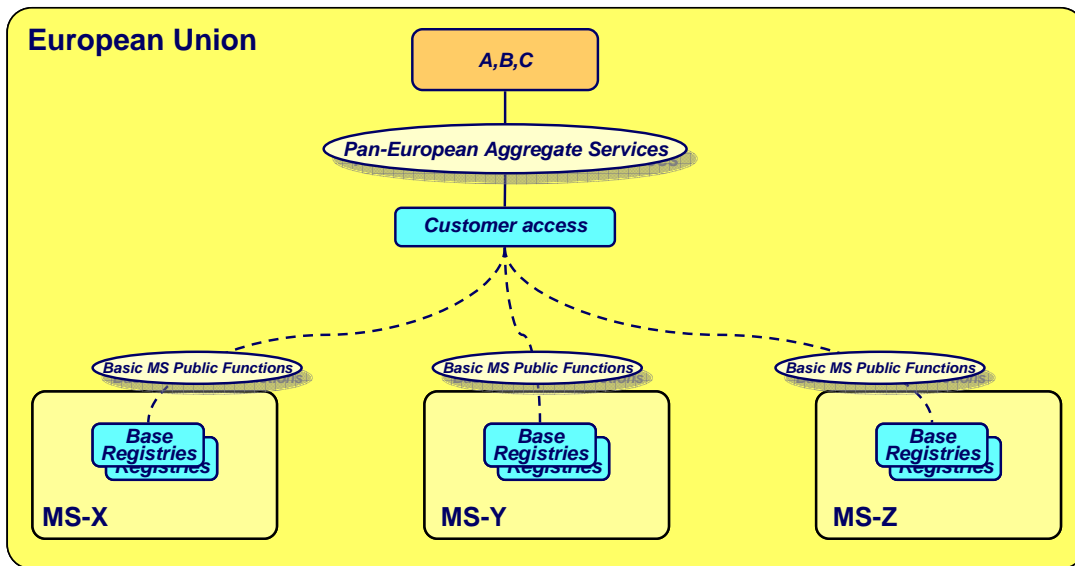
European Union

A,B,C

Pan-European Aggregate Services

Customer access

Basic MS Public Functions

Basic MS Public Functions

Basic MS Public Functions

Base Registries

Base Registries

Base Registries

MS-X

MS-Y

MS-Z